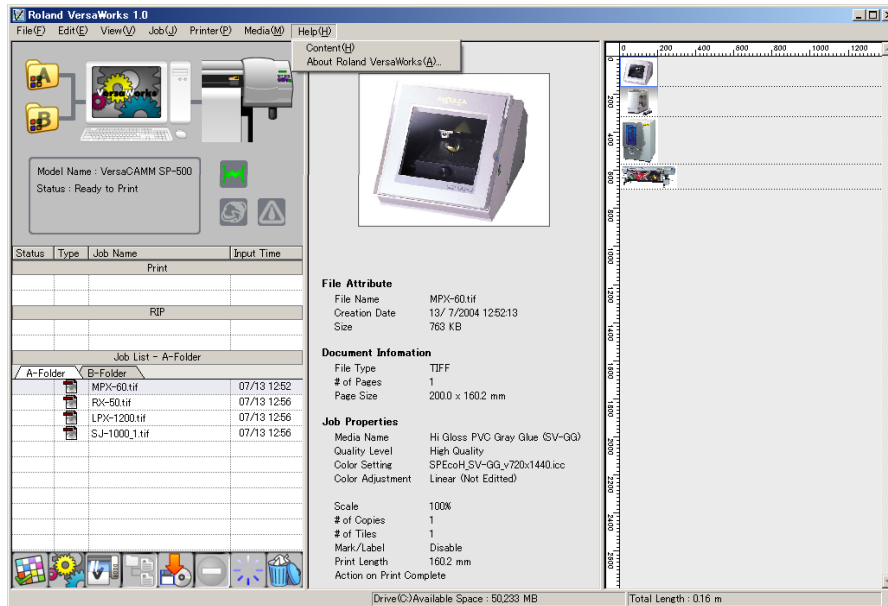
Roland VersaWorks 1.0

File(F) Edit(E) View(V) Job(J) Printer(P) Media(M) Help(H)

Content(H)
About Roland VersaWorks(A)...

A
B
VersaWorks

Model Name : VersaCAMM SP-500
Status : Ready to Print

| Status | Type | Job Name | Input Time |
|---|---|---|---|

Print

RIP

Job List - A-Folder

A-Folder B-Folder

| MPX-60.tif | 07/13 12:52 |
|---|---|
| RX-50.tif | 07/13 12:56 |
| LPX-1200.tif | 07/13 12:56 |
| SJ-1000_1.tif | 07/13 12:56 |

File Attribute
File Name MPX-60.tif
Creation Date 13/ 7/2004 12:52:13
Size 763 KB

Document Infomation
File Type TIFF
# of Pages 1
Page Size 200.0 x 160.2 mm

Job Properties
Media Name Hi Gloss PVC Gray Glue (SV-GG)
Quality Level High Quality
Color Setting SPEcoH_SV-GG_v720x1440.icc
Color Adjustment Linear (Not Editted)

Scale 100%
# of Copies 1
# of Tiles 1
Mark/Label Disable
Print Length 160.2 mm
Action on Print Complete

0 200 400 600 800 1000 1200

0 200 400 600 800 1000 1200 1400 1600 1800 2000 2200 2400 2600

Drive(C:)Available Space : 50,233 MB
Total Length : 0.16 m